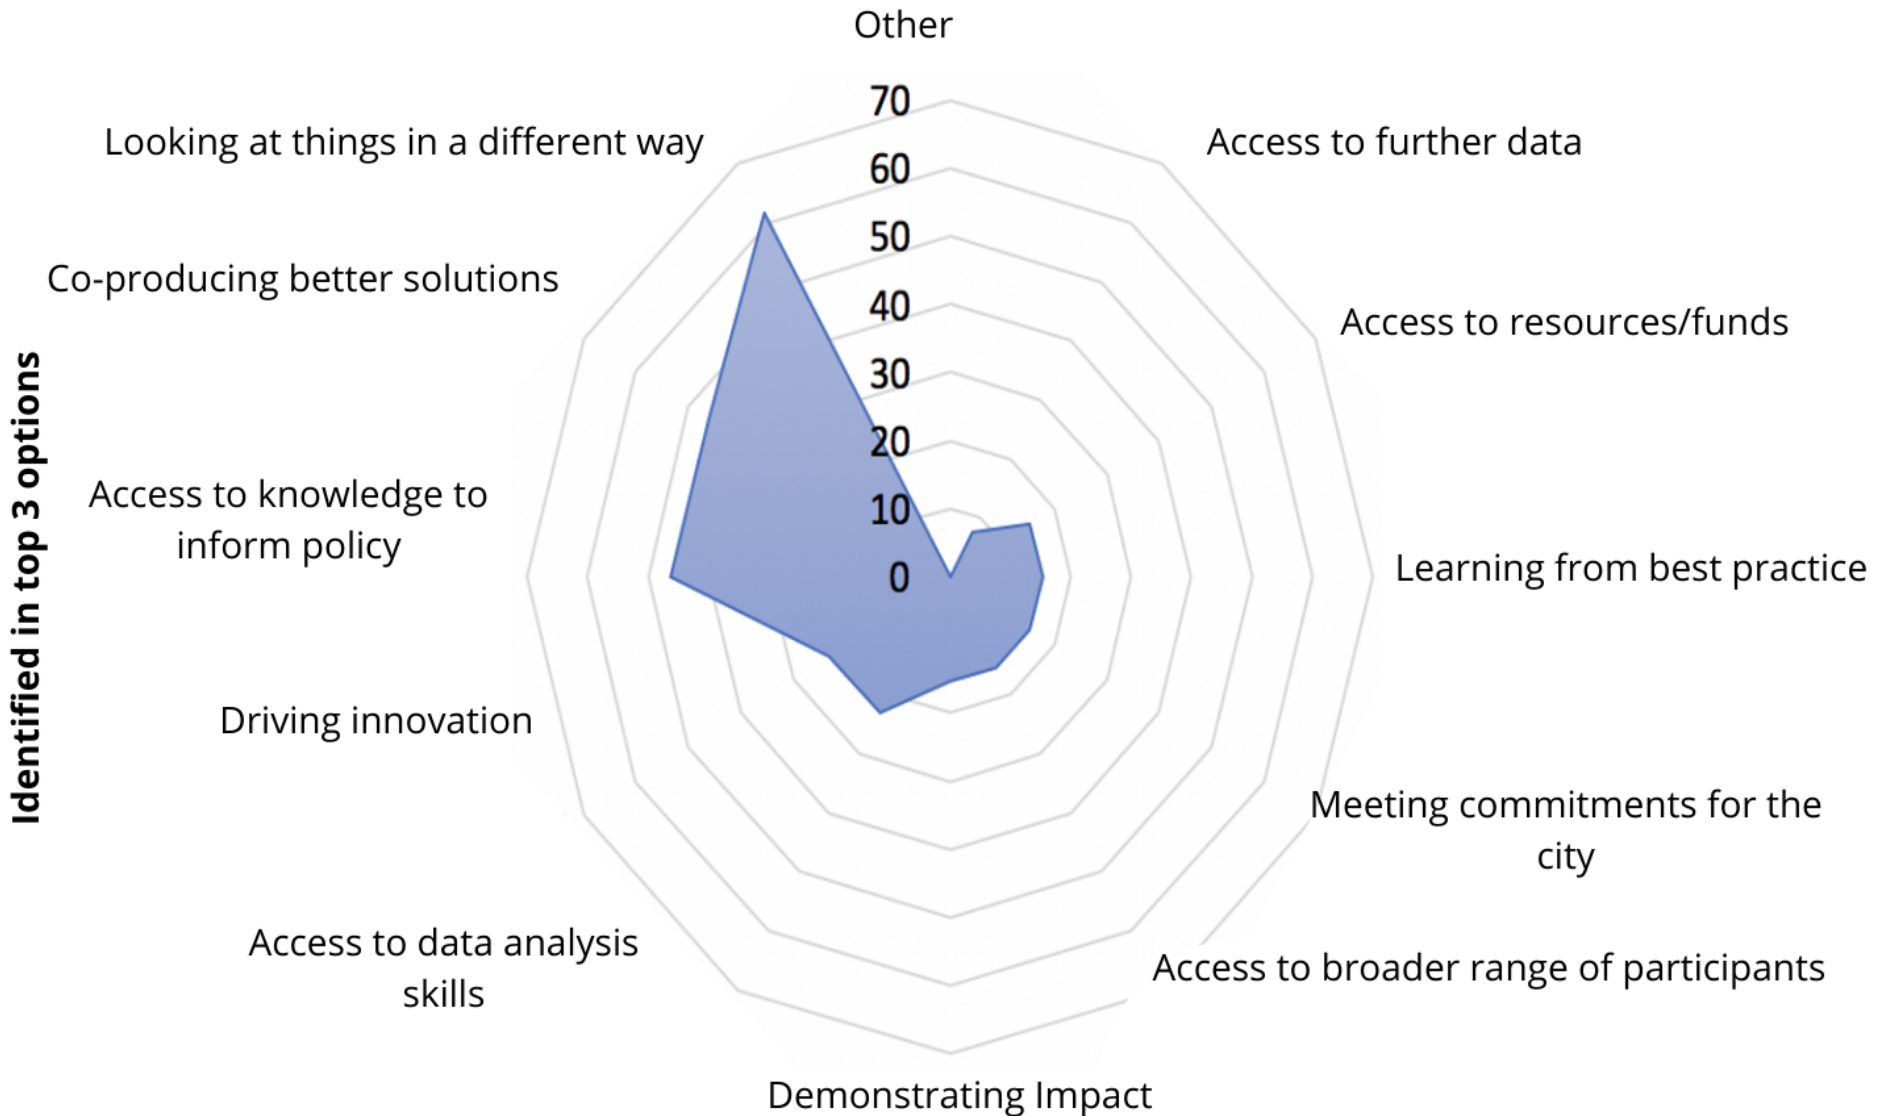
Other

70
60
50
40
30
20
10
0

Access to further data

Access to resources/funds

Learning from best practice

Meeting commitments for the city

Access to broader range of participants

Demonstrating Impact

Access to data analysis skills

Driving innovation

Access to knowledge to inform policy

Co-producing better solutions

Looking at things in a different way

Identified in top 3 options